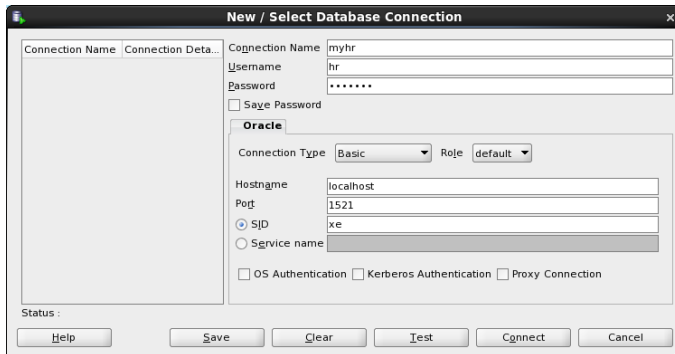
New / Select Database Connection

| Connection Name | Connection Deta... |
|---|---|

Connection Name myhr
Username hr
Password •••••••
Save Password

Oracle

Connection Type Basic Role default

Hostname localhost
Port 1521
SID xe
Service name

OS Authentication Kerberos Authentication Proxy Connection

Status :

Help Save Clear Test Connect Cancel